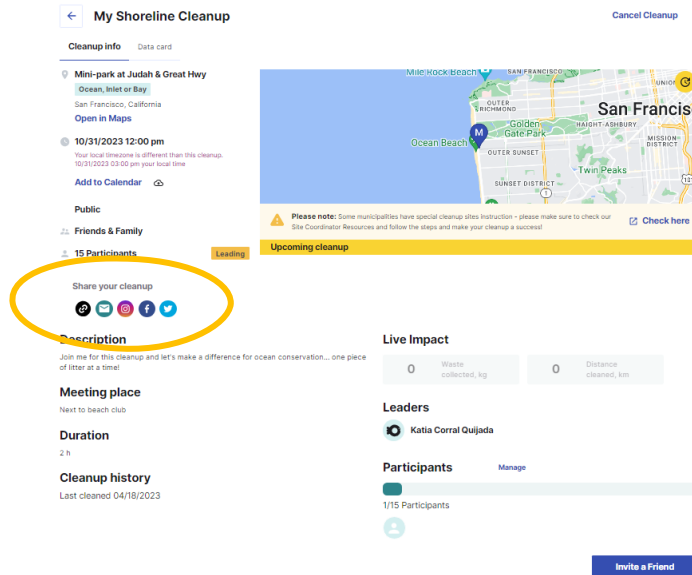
My Shoreline Cleanup

Cancel Cleanup

Cleanup info
Data card

Mini-park at Judah & Great Hwy
Ocean, Inlet or Bay
San Francisco, California
Open in Maps

10/31/2023 12:00 pm
Your local timezone is different than this cleanup. 10/31/2023 03:00 pm your local time
Add to Calendar

Public

Friends & Family

15 Participants
Leading

Share your cleanup

Mile Rock Beach
OUTER RICHMOND
Golden Gate Park
San Francis
HAIGHT-ASHBURY
UNION
MISSION DISTRICT
Ocean Beach
OUTER SUNSET
Twin Peaks
SUNSET DISTRICT
M

Please note: Some municipalities have special cleanup sites Instruction - please make sure to check our Site Coordinator Resources and follow the steps and make your cleanup a success!
Check here

Upcoming cleanup

Description
Join me for this cleanup and let's make a difference for ocean conservation... one piece of litter at a time!

Meeting place
Next to beach club

Duration
2 h

Cleanup history
Last cleaned 04/18/2023

Live Impact
0 Waste collected, kg
0 Distance cleaned, km

Leaders
Katia Corral Quijada

Participants
Manage
1/15 Participants

Invite a Friend